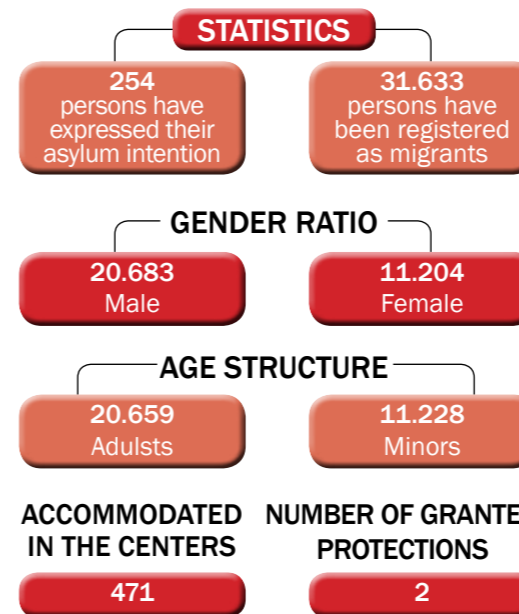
STATISTICS

254
persons have expressed their asylum intention

31.633
persons have been registered as migrants

GENDER RATIO

20.683
Male

11.204
Female

AGE STRUCTURE

20.659
Adults

11.228
Minors

ACCOMMODATED IN THE CENTERS

471

NUMBER OF GRANTE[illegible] PROTECTIONS

2